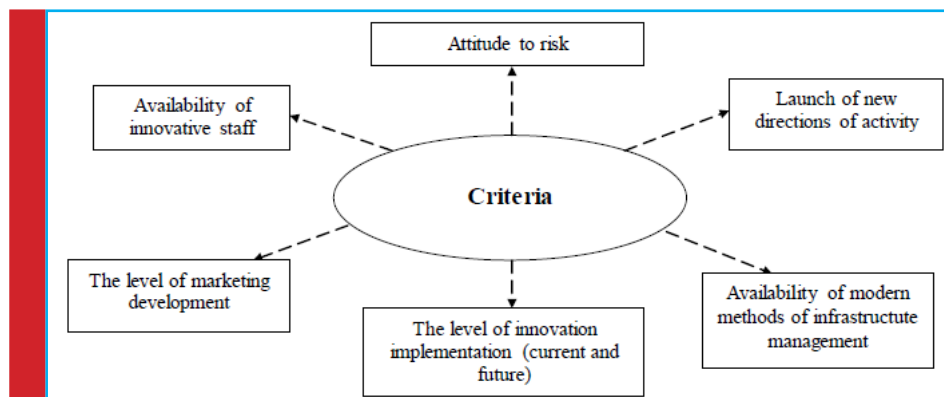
Attitude to risk

Availability of innovative staff

Launch of new directions of activity

Criteria

The level of marketing development

Availability of modern methods of infrastructute management

The level of innovation implementation (current and future)